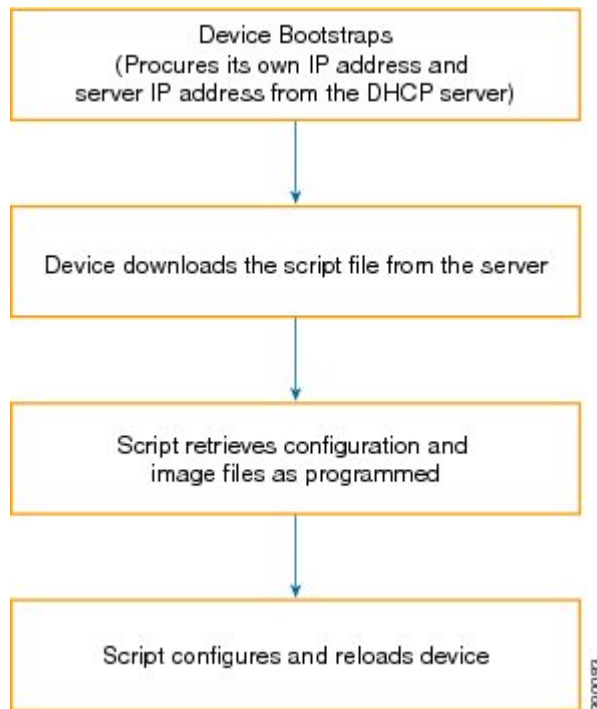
Device Bootstraps
(Procures its own IP address and server IP address from the DHCP server)

Device downloads the script file from the server

Script retrieves configuration and image files as programmed

Script configures and reloads device

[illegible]